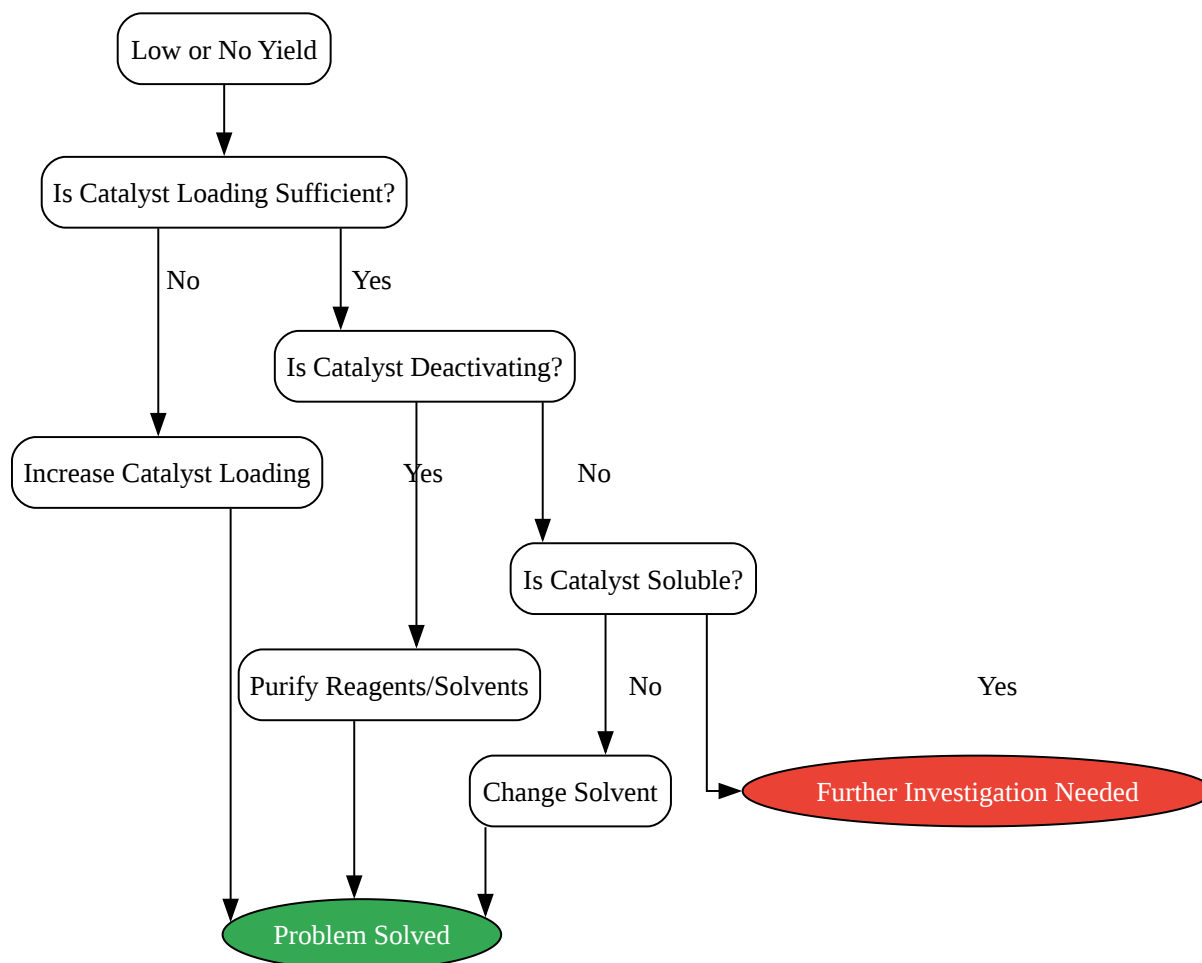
Low or No Yield

Is Catalyst Loading Sufficient?

No

Yes

Is Catalyst Deactivating?

Increase Catalyst Loading

Yes

No

Is Catalyst Soluble?

Purify Reagents/Solvents

No

Yes

Change Solvent

Further Investigation Needed

Problem Solved